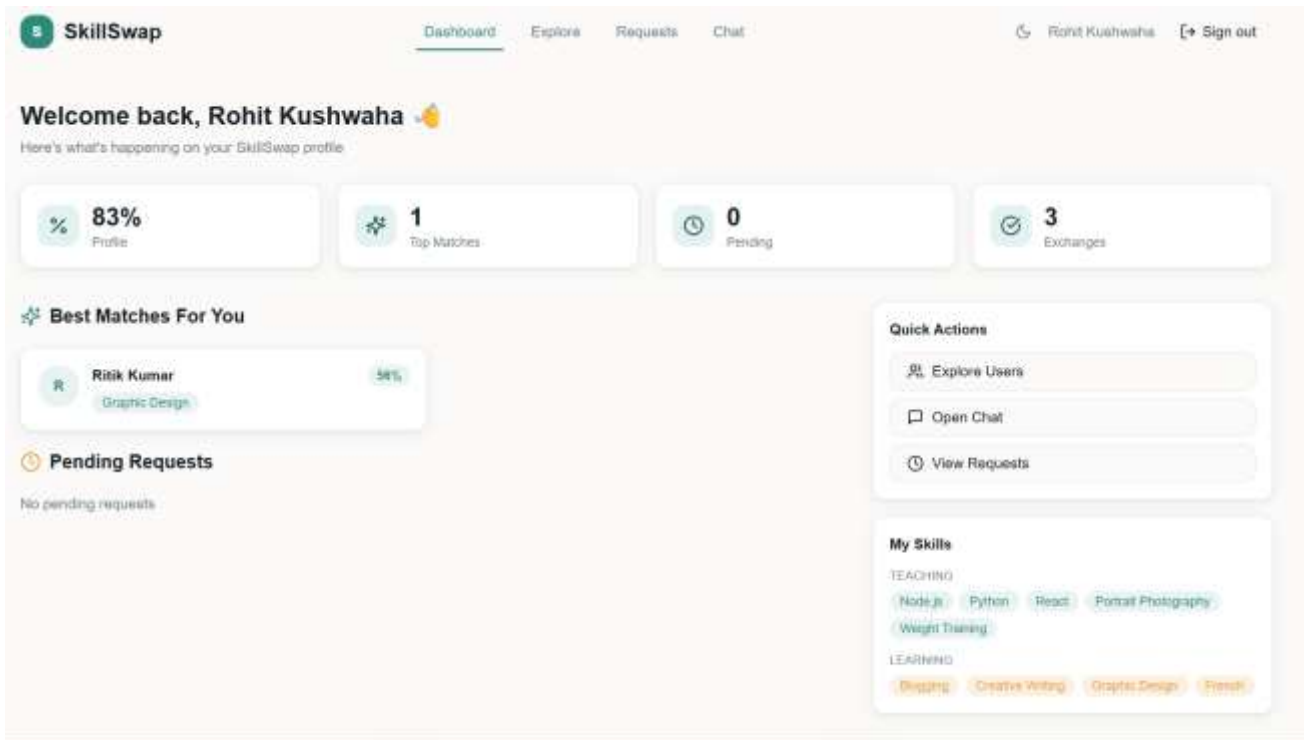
S SkillSwap

Dashboard Explore Requests Chat

Rohit Kushwaha Sign out

Welcome back, Rohit Kushwaha 👋

Here's what's happening on your SkillSwap profile

% 83%
Profile

1
Top Matches

0
Pending

3
Exchanges

Best Matches For You

R Ritik Kumar 58%
Graphic Design

Pending Requests

No pending requests

Quick Actions

Explore Users

Open Chat

View Requests

My Skills

TEACHING

Node.js Python React Portrait Photography Weight Training

LEARNING

Blogging Creative Writing Graphic Design French